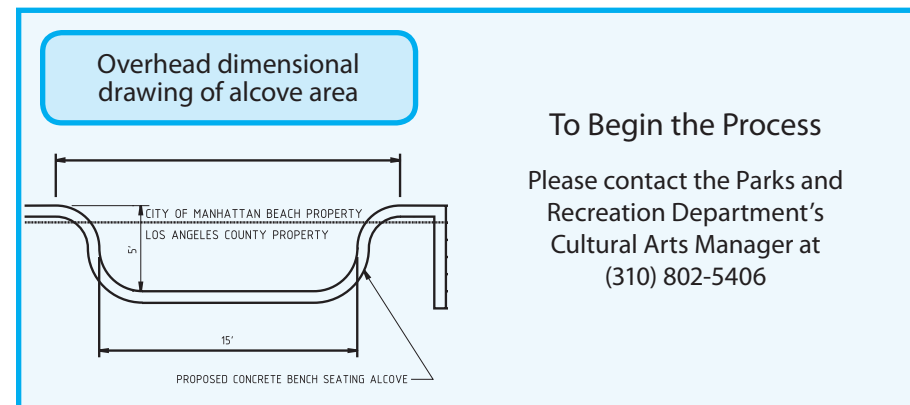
Overhead dimensional drawing of alcove area

CITY OF MANHATTAN BEACH PROPERTY
LOS ANGELES COUNTY PROPERTY

5'

15'

PROPOSED CONCRETE BENCH SEATING ALCOVE

To Begin the Process

Please contact the Parks and Recreation Department's Cultural Arts Manager at (310) 802-5406